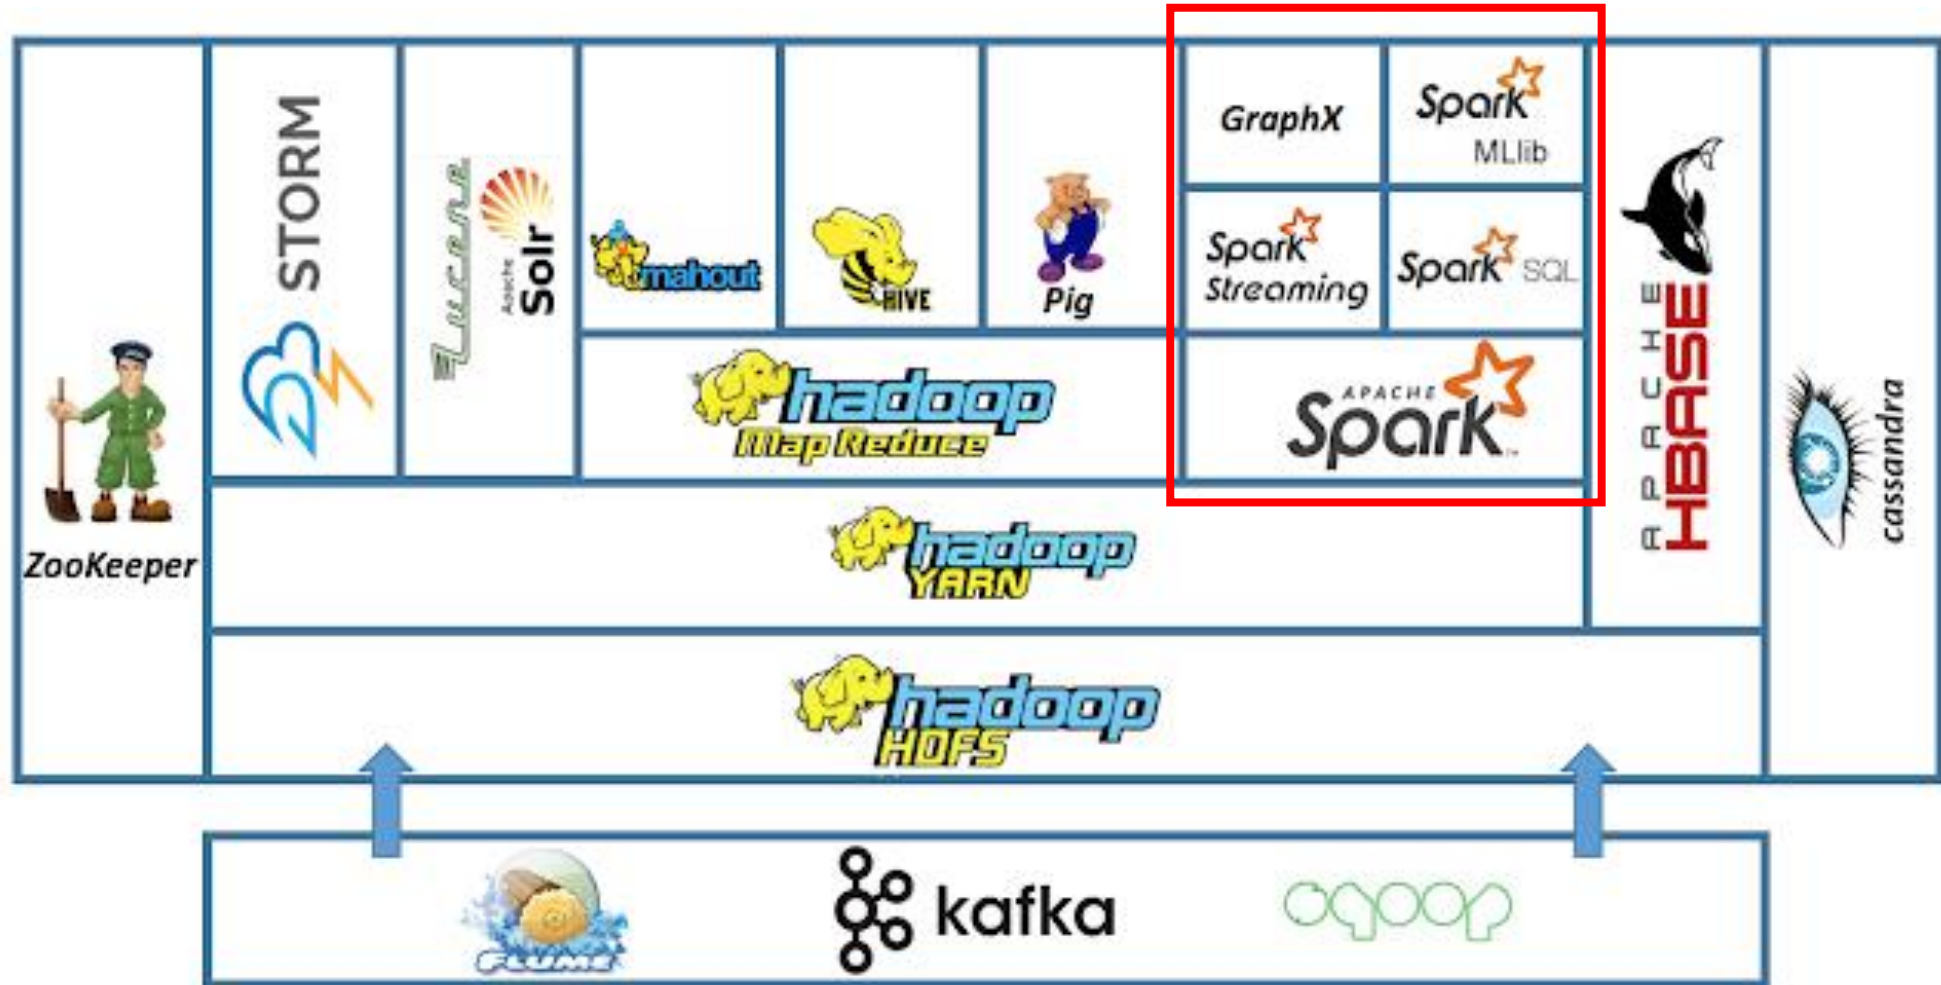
ZooKeeper

STORM

Lucene

Apache Solr

mahout

HIVE

Pig

GraphX

Spark MLlib

Spark Streaming

Spark SQL

hadoop Map Reduce

APACHE Spark

APACHE HBASE

cassandra

hadoop YARN

hadoop HDFS

FLUME

kafka

sqoop